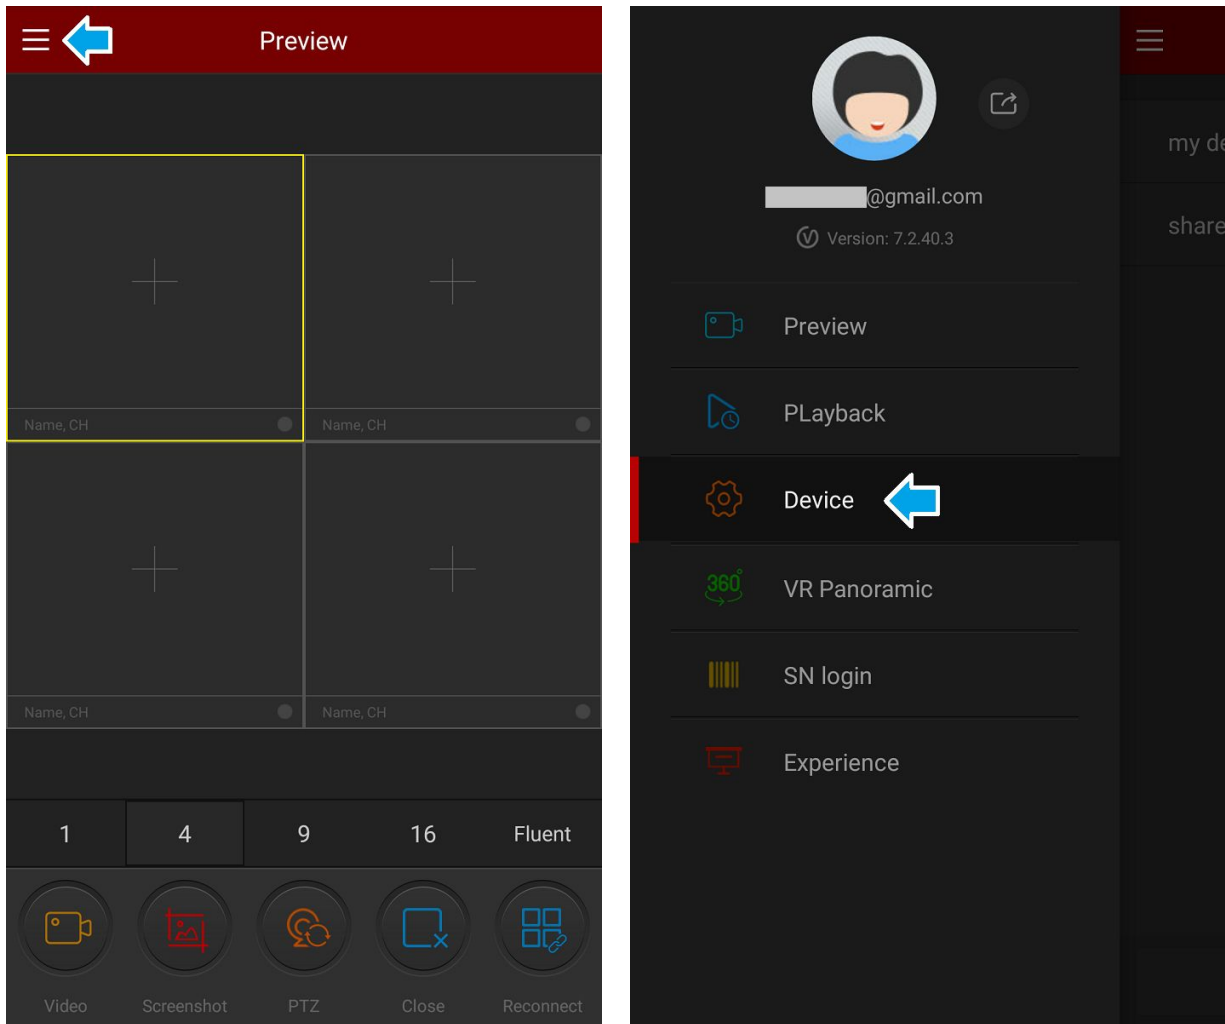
Preview

Name, CH

Name, CH

Name, CH

Name, CH

1 4 9 16 Fluent

Video Screenshot PTZ Close Reconnect

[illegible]@gmail.com

Version: 7.2.40.3

Preview

PLayback

Device

360

VR Panoramic

SN login

Experience

my de

share